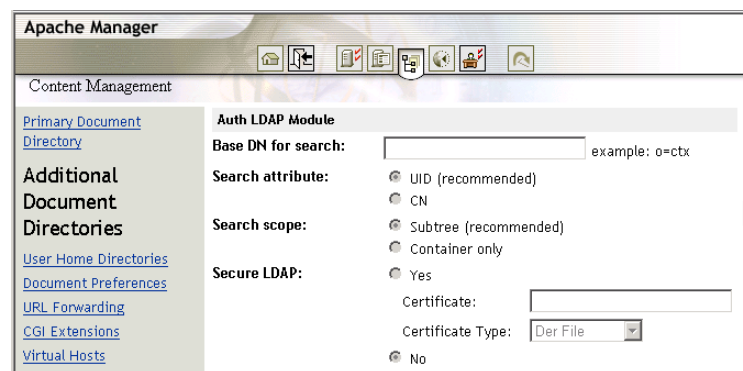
Apache Manager

Content Management

Primary Document Directory

Additional Document Directories

User Home Directories

Document Preferences

URL Forwarding

CGI Extensions

Virtual Hosts

Auth LDAP Module

Base DN for search: example: o=ctx

Search attribute: UID (recommended)

CN

Search scope: Subtree (recommended)

Container only

Secure LDAP: Yes

Certificate:

Certificate Type: Der File

No